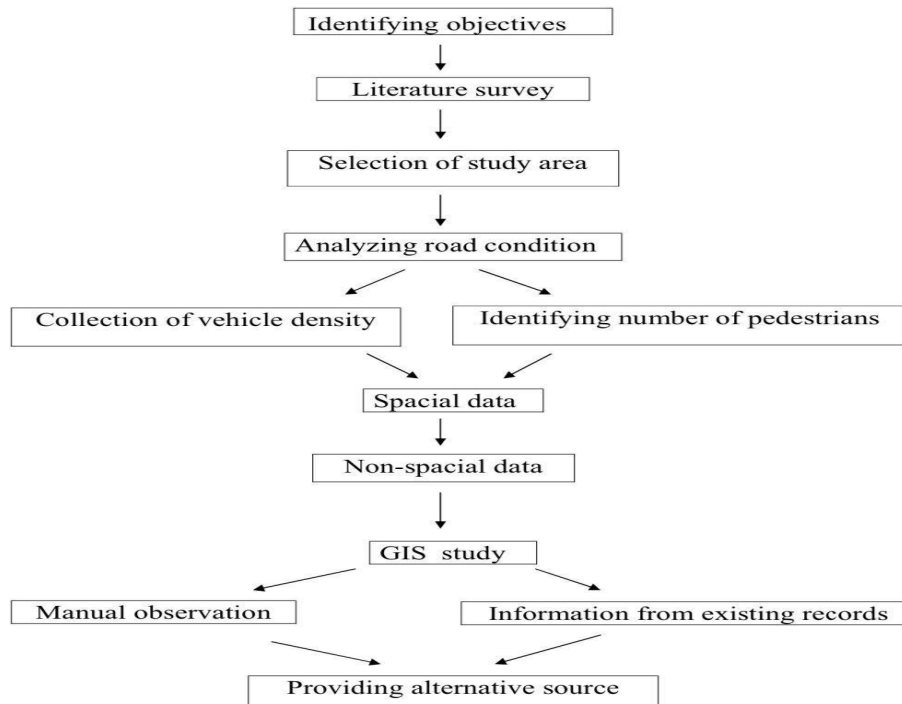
Identifying objectives

Literature survey

Selection of study area

Analyzing road condition

Collection of vehicle density

Identifying number of pedestrians

Spacial data

Non-spacial data

GIS study

Manual observation

Information from existing records

Providing alternative source